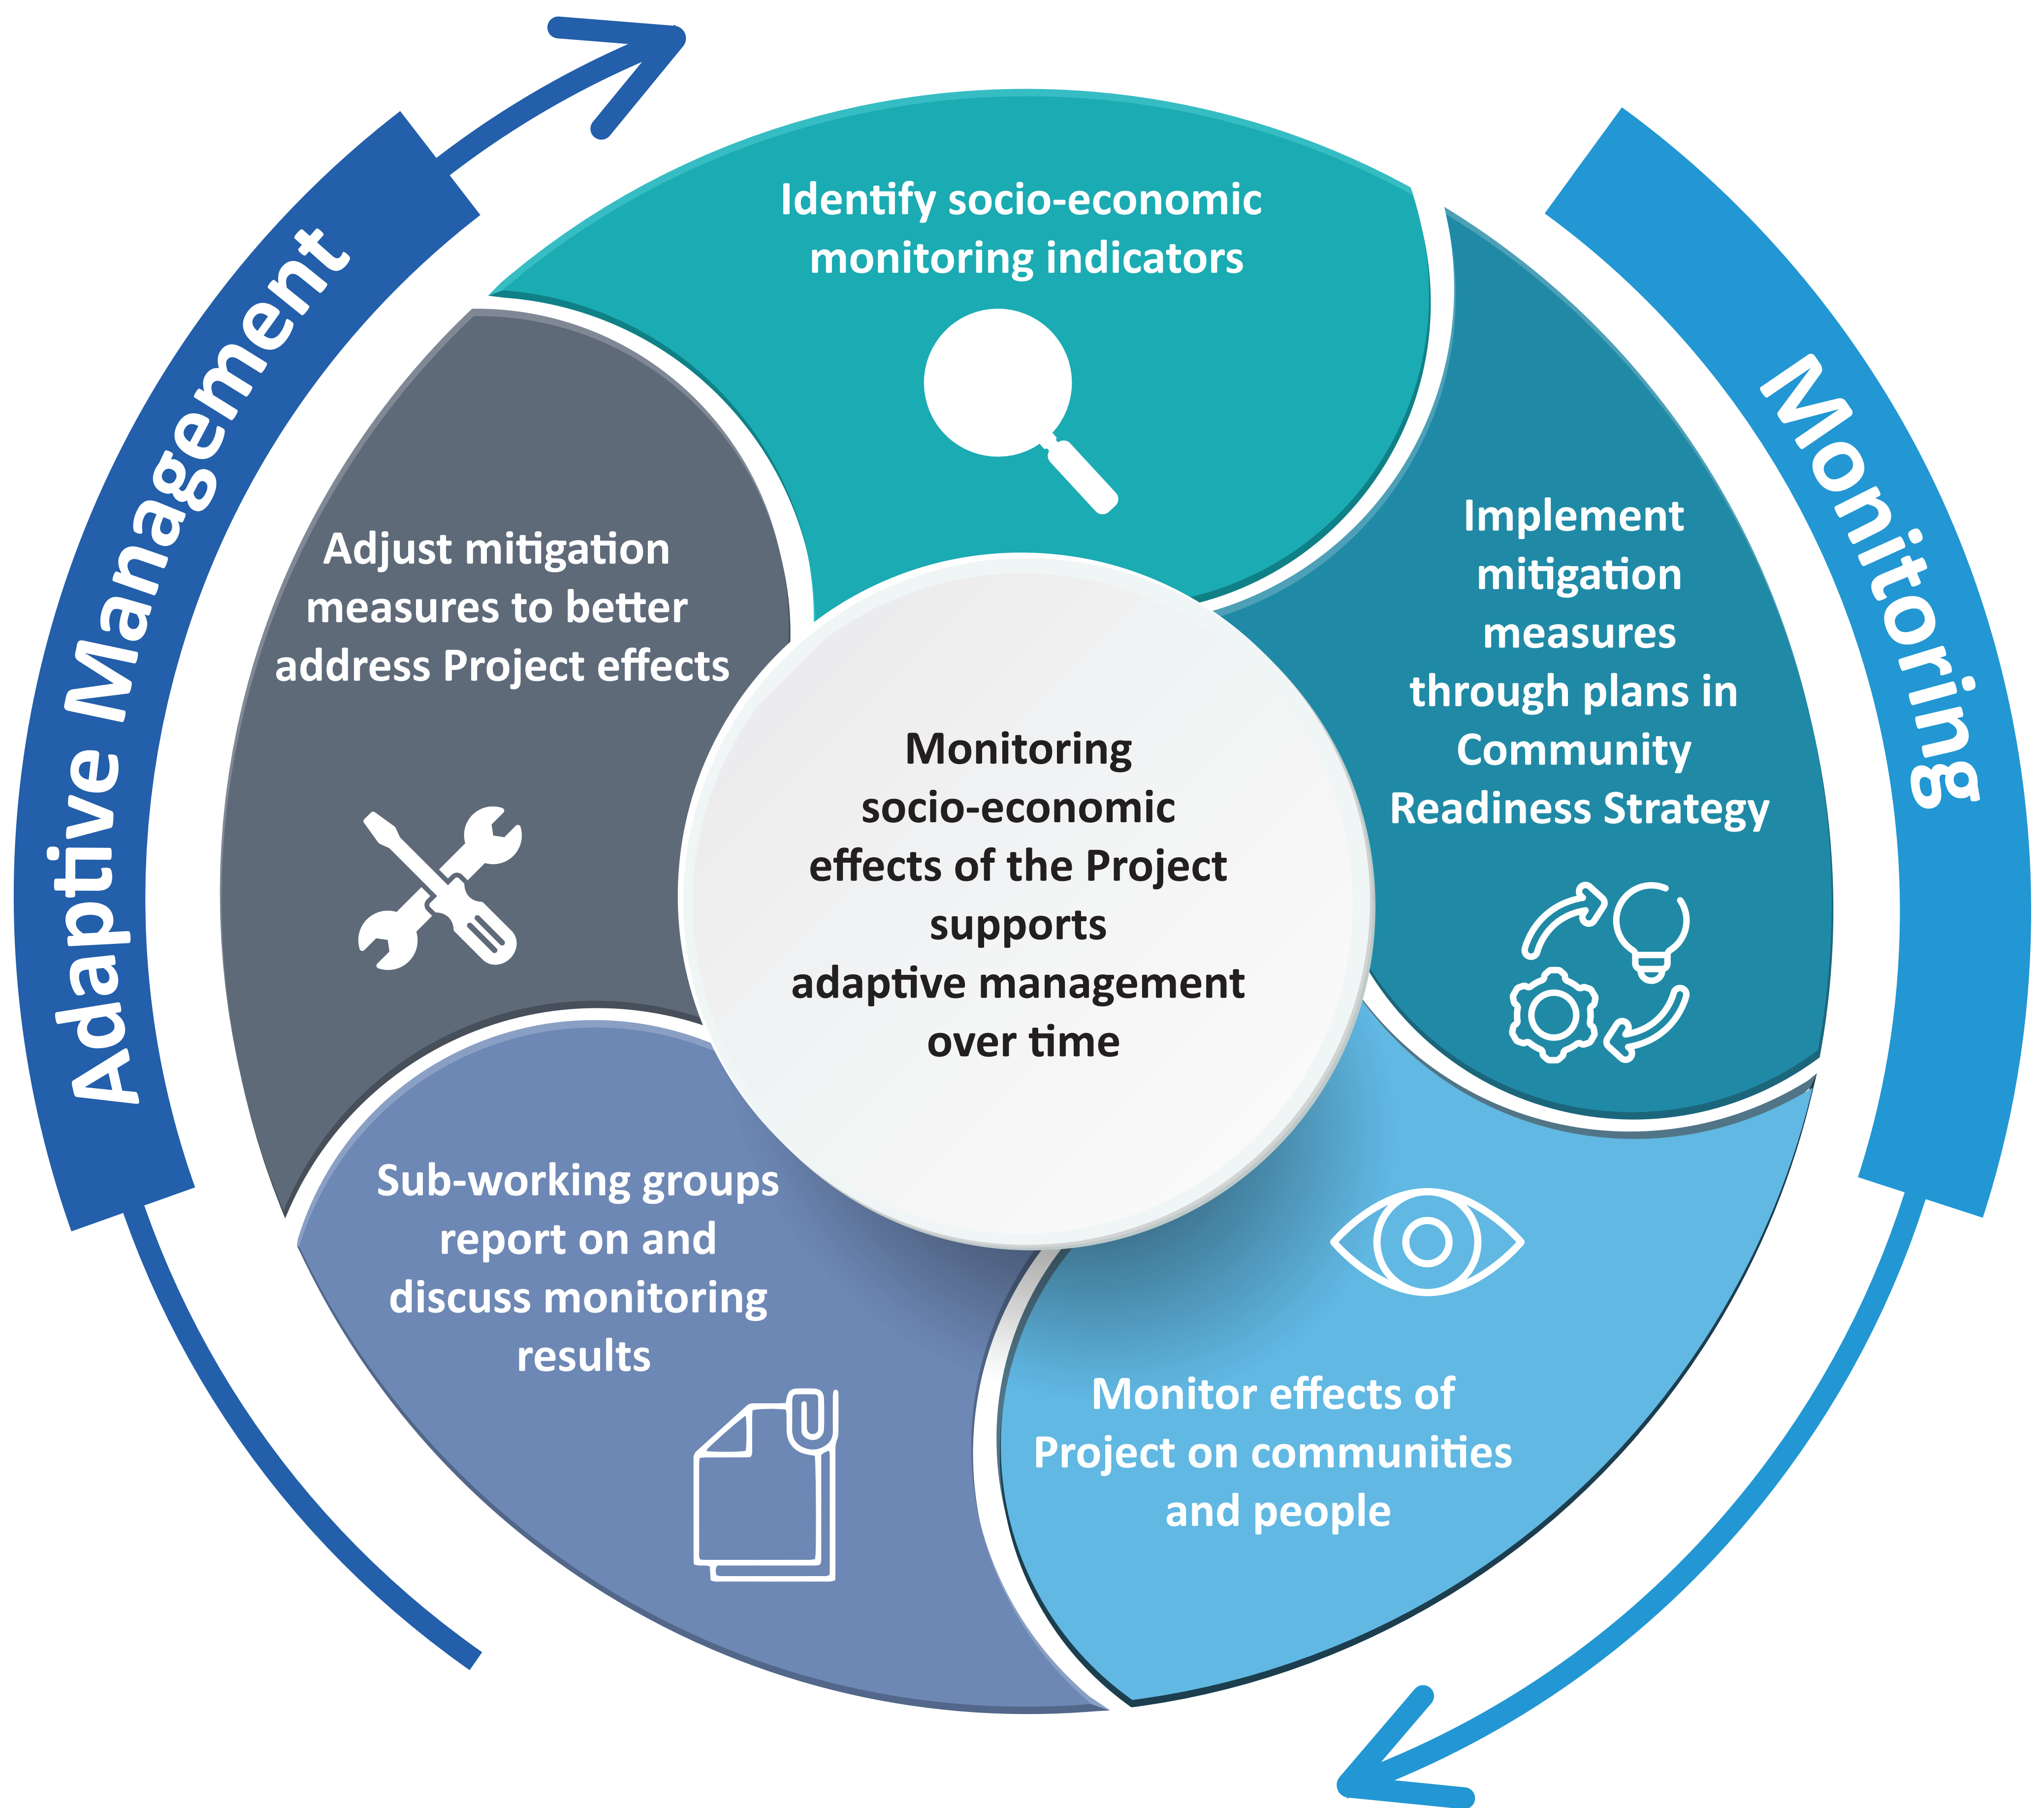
Adaptive Management

Monitoring

Identify socio-economic monitoring indicators

Implement mitigation measures through plans in Community Readiness Strategy

Monitor effects of Project on communities and people

Sub-working groups report on and discuss monitoring results

Adjust mitigation measures to better address Project effects

Monitoring socio-economic effects of the Project supports adaptive management over time